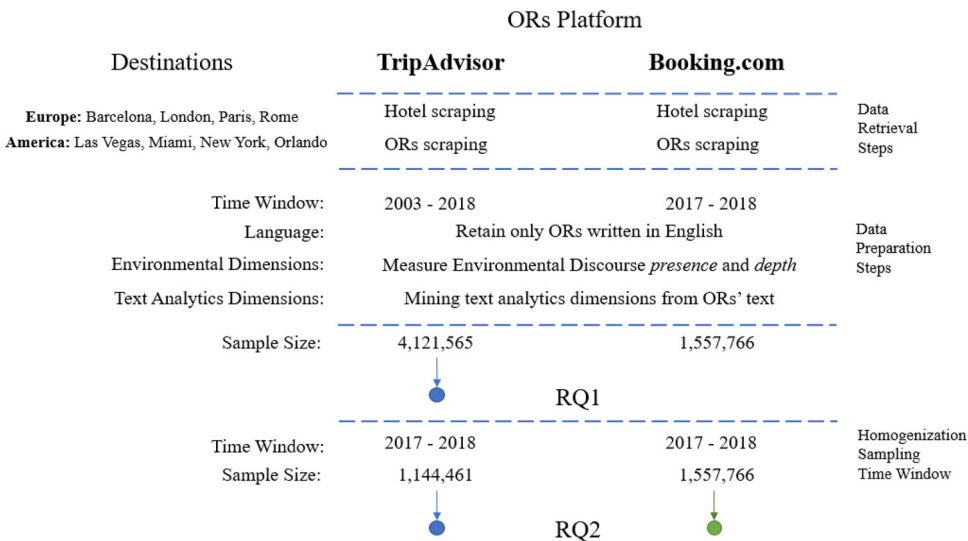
ORs Platform

| Destinations | **TripAdvisor** | **Booking.com** | |
|---|---|---|---|
| **Europe:** Barcelona, London, Paris, Rome | Hotel scraping | Hotel scraping | Data Retrieval Steps |
| **America:** Las Vegas, Miami, New York, Orlando | ORs scraping | ORs scraping | |
| Time Window: | 2003 - 2018 | 2017 - 2018 | Data Preparation Steps |
| Language: | Retain only ORs written in English | | |
| Environmental Dimensions: | Measure Environmental Discourse *presence* and *depth* | | |
| Text Analytics Dimensions: | Mining text analytics dimensions from ORs' text | | |
| Sample Size: | 4,121,565 | 1,557,766 | |

RQ1

| | | | |
|---|---|---|---|
| Time Window: | 2017 - 2018 | 2017 - 2018 | Homogenization Sampling Time Window |
| Sample Size: | 1,144,461 | 1,557,766 | |

RQ2